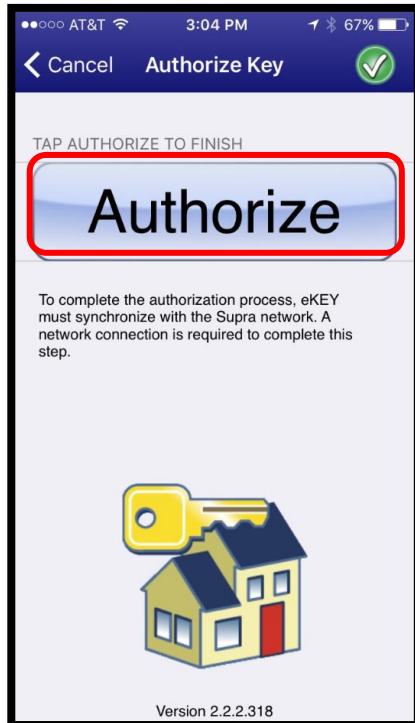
●●○○○ AT&T 3:04 PM 67%

Cancel Authorize Key

TAP AUTHORIZE TO FINISH

Authorize

To complete the authorization process, eKEY must synchronize with the Supra network. A network connection is required to complete this step.

Version 2.2.2.318